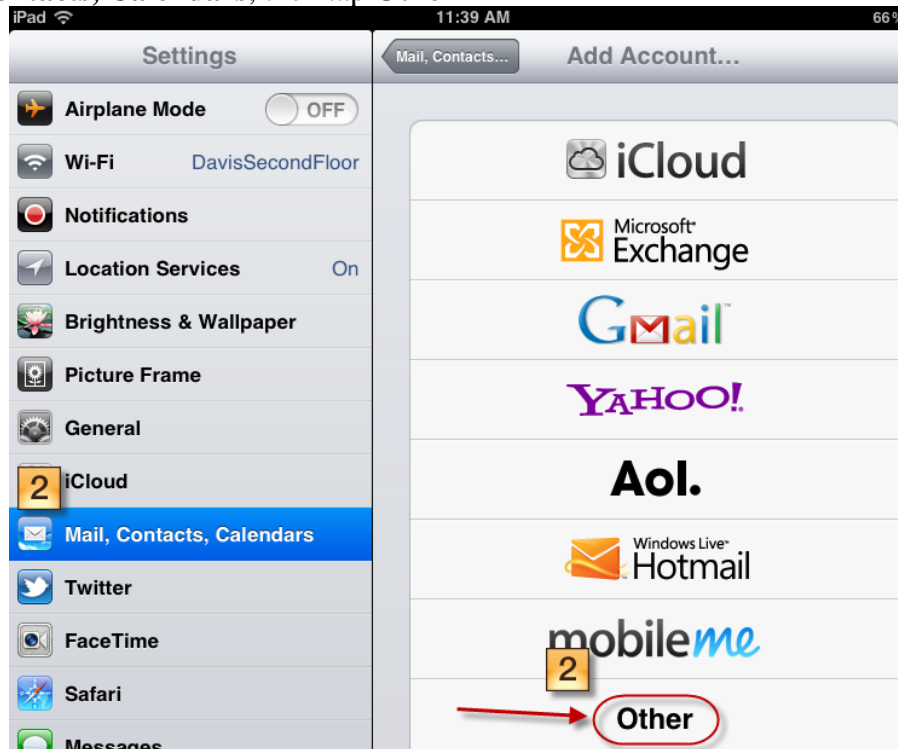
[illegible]
iPad
11:39 AM
66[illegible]

Settings

Airplane Mode
OFF

Wi-Fi
DavisSecondFloor

Notifications

Location Services
On

Brightness & Wallpaper

Picture Frame

General

2
iCloud

Mail, Contacts, Calendars

Twitter

FaceTime

Safari

Messages

Mail, Contacts...
Add Account...

iCloud

Microsoft Exchange

Gmail

YAHOO!

Aol.

Windows Live Hotmail

mobileme

2

Other